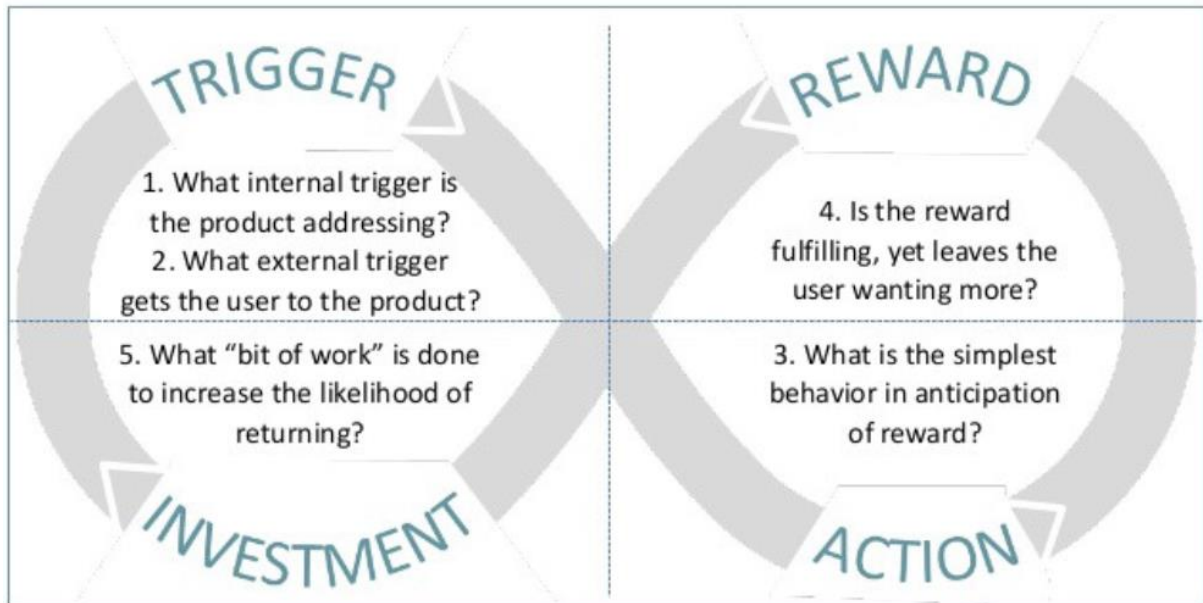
TRIGGER

1. What internal trigger is the product addressing?
2. What external trigger gets the user to the product?

REWARD

4. Is the reward fulfilling, yet leaves the user wanting more?

5. What "bit of work" is done to increase the likelihood of returning?

INVESTMENT

3. What is the simplest behavior in anticipation of reward?

ACTION